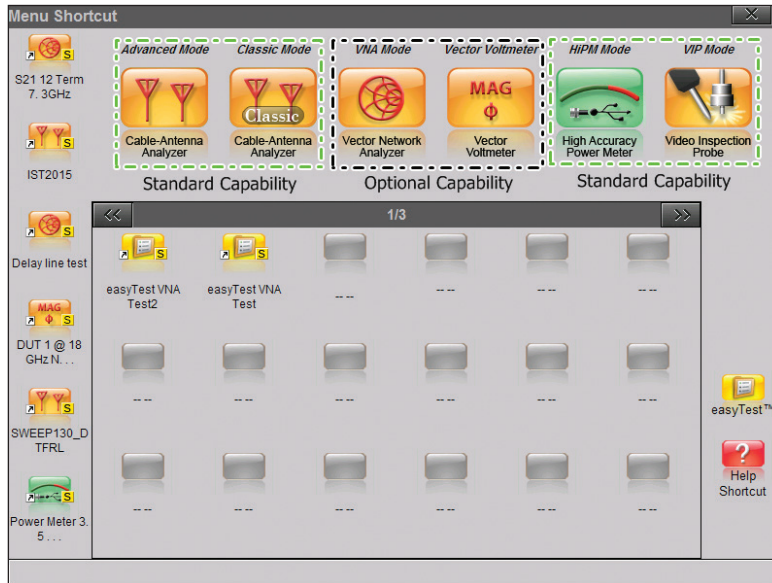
Menu Shortcut

S21 12 Term 7. 3GHz

IST2015

Delay line test

MAG Φ

DUT 1 @ 18 GHz N. . .

SWEEP130_DTFRL

Power Meter 3. 5 . . .

Advanced Mode
Cable-Antenna Analyzer

Classic Mode
Classic
Cable-Antenna Analyzer

Standard Capability

VNA Mode
Vector Network Analyzer

Vector Voltmeter
MAG Φ
Vector Voltmeter

Optional Capability

HiPM Mode
High Accuracy Power Meter

VIP Mode
Video Inspection Probe

Standard Capability

<< 1/3 >>

easyTest VNA Test2

easyTest VNA Test

-- --

-- --

-- --

-- --

-- --

-- --

-- --

-- --

-- --

-- --

-- --

-- --

-- --

-- --

-- --

-- --

easyTest™

?
Help Shortcut